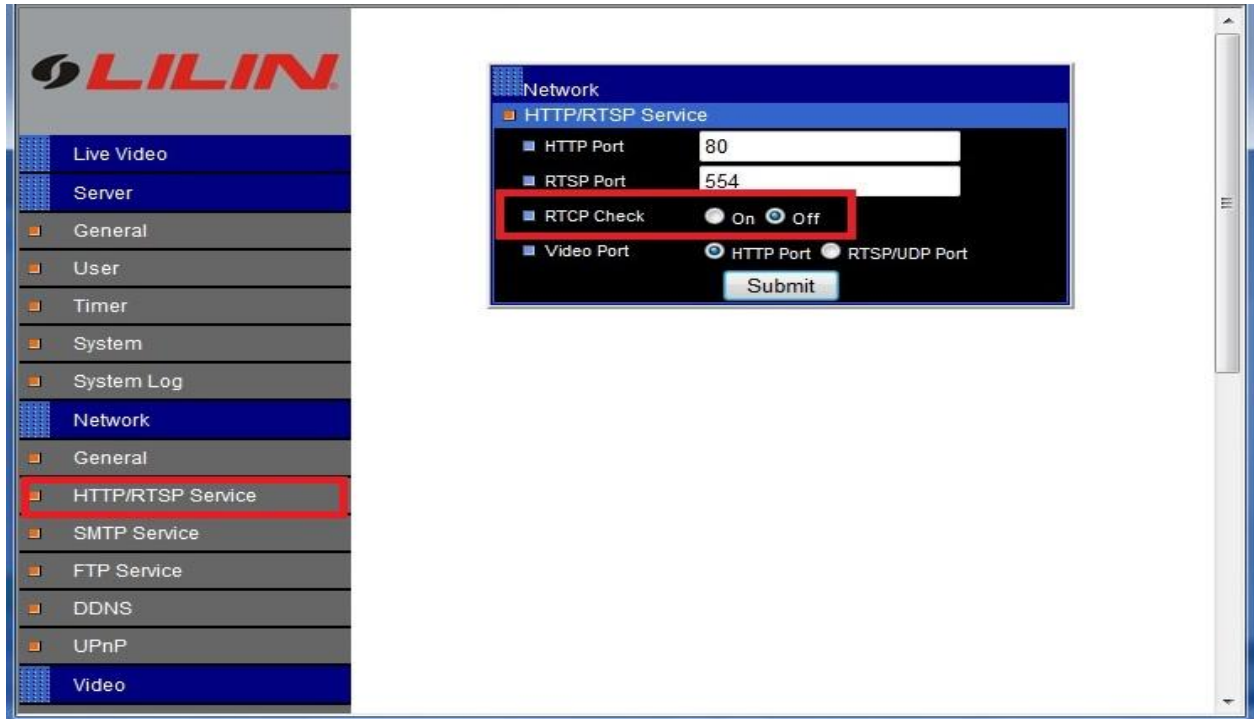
LILIN

Live Video
Server
General
User
Timer
System
System Log
Network
General
HTTP/RTSP Service
SMTP Service
FTP Service
DDNS
UPnP
Video

Network
HTTP/RTSP Service

| | |
|---|---|
| HTTP Port | 80 |
| RTSP Port | 554 |
| RTCP Check | On Off |
| Video Port | HTTP Port RTSP/UDP Port |

Submit